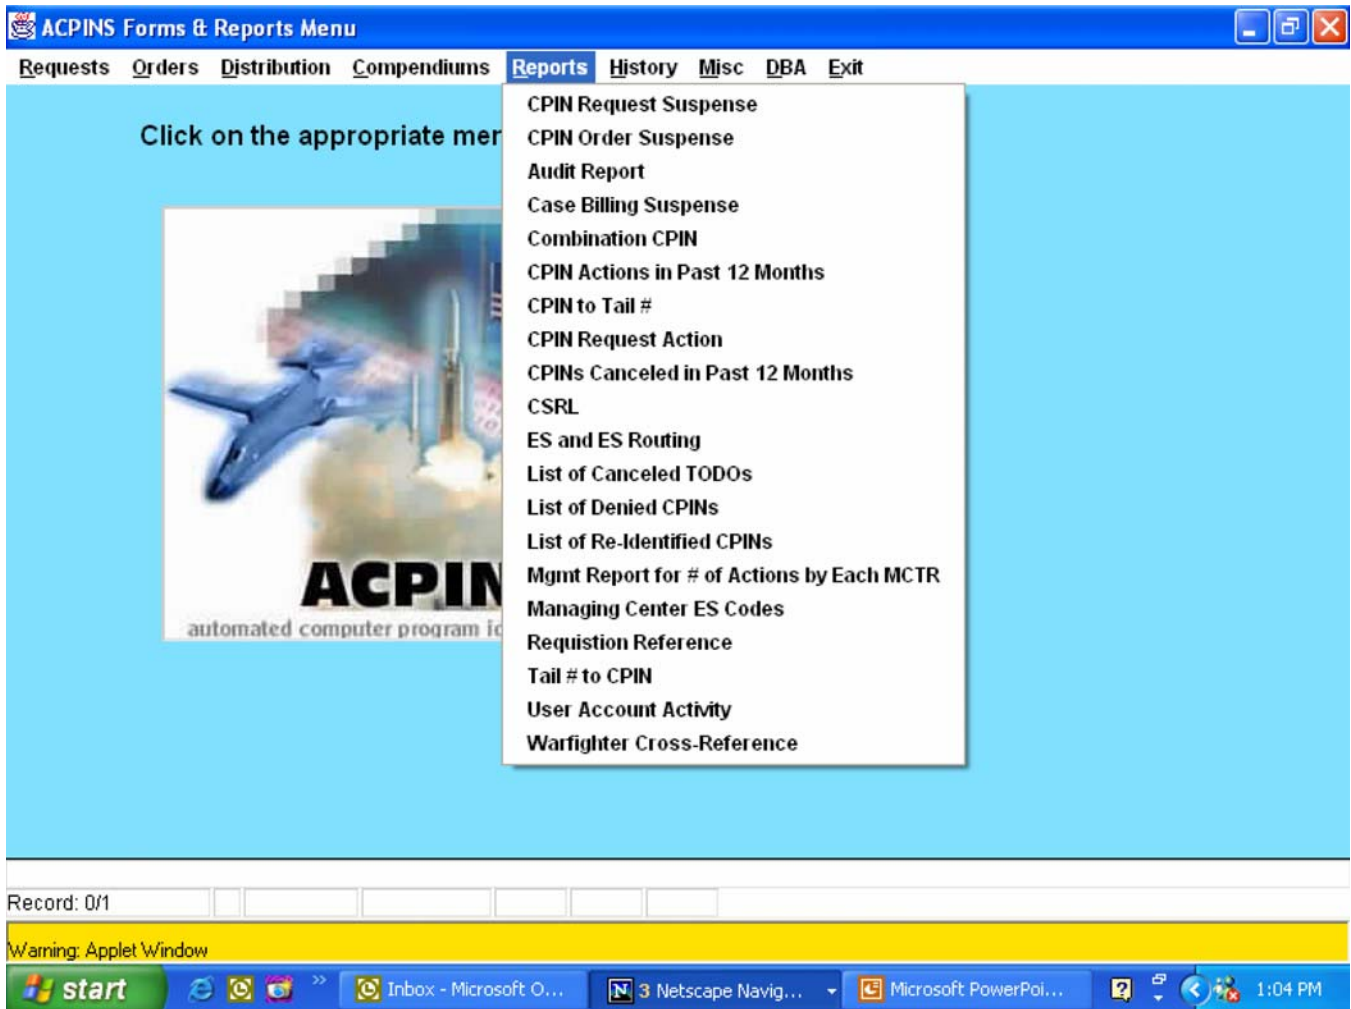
ACPINS Forms & Reports Menu

Requests Orders Distribution Compendiums Reports History Misc DBA Exit

Click on the appropriate mer

CPIN Request Suspense
CPIN Order Suspense
Audit Report
Case Billing Suspense
Combination CPIN
CPIN Actions in Past 12 Months
CPIN to Tail #
CPIN Request Action
CPINs Canceled in Past 12 Months
CSRL
ES and ES Routing
List of Canceled TODOs
List of Denied CPINs
List of Re-Identified CPINs
Mgmt Report for # of Actions by Each MCTR
Managing Center ES Codes
Requistion Reference
Tail # to CPIN
User Account Activity
Warfighter Cross-Reference

ACPIN
automated computer program ic

Record: 0/1

Warning: Applet Window

start Inbox - Microsoft O... 3 Netscape Navig... Microsoft PowerPoi... 1:04 PM